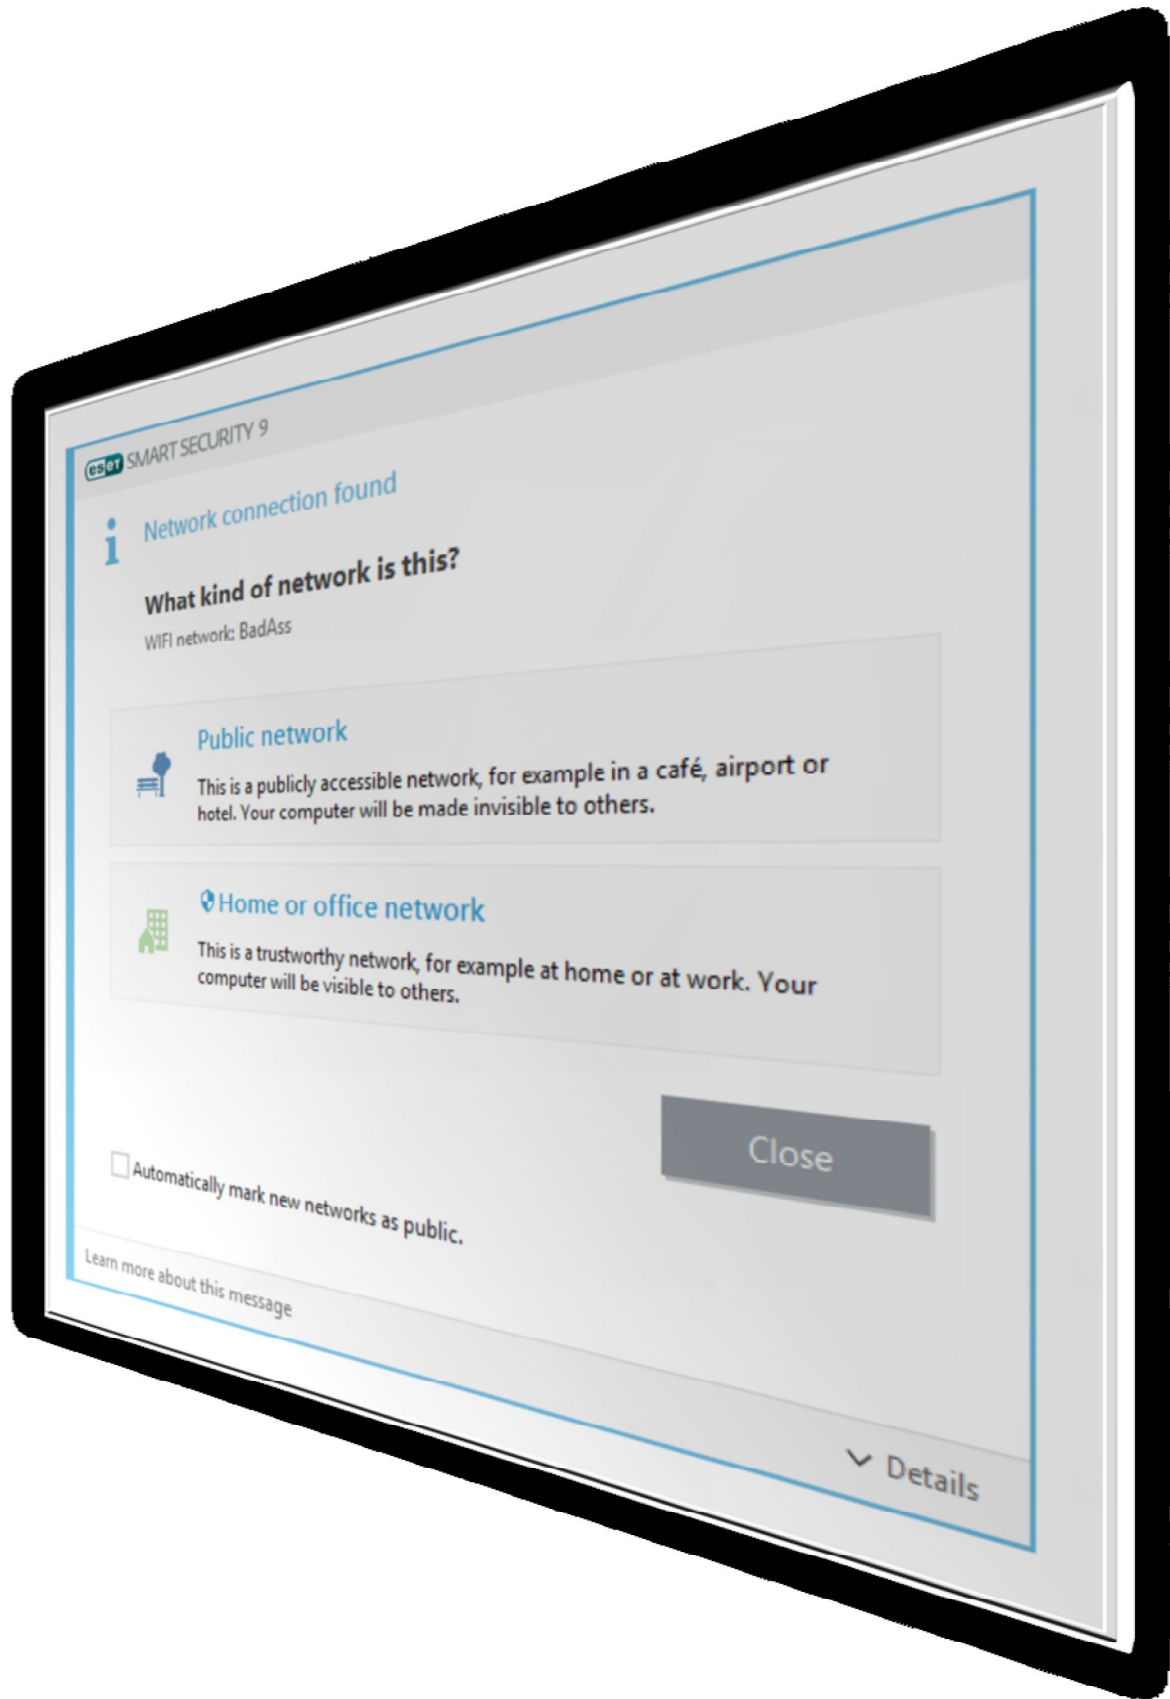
ESET SMART SECURITY 9

i Network connection found

What kind of network is this?

WIFI network: BadAss

Public network

This is a publicly accessible network, for example in a café, airport or hotel. Your computer will be made invisible to others.

Home or office network

This is a trustworthy network, for example at home or at work. Your computer will be visible to others.

Close

Automatically mark new networks as public.

Learn more about this message

Details